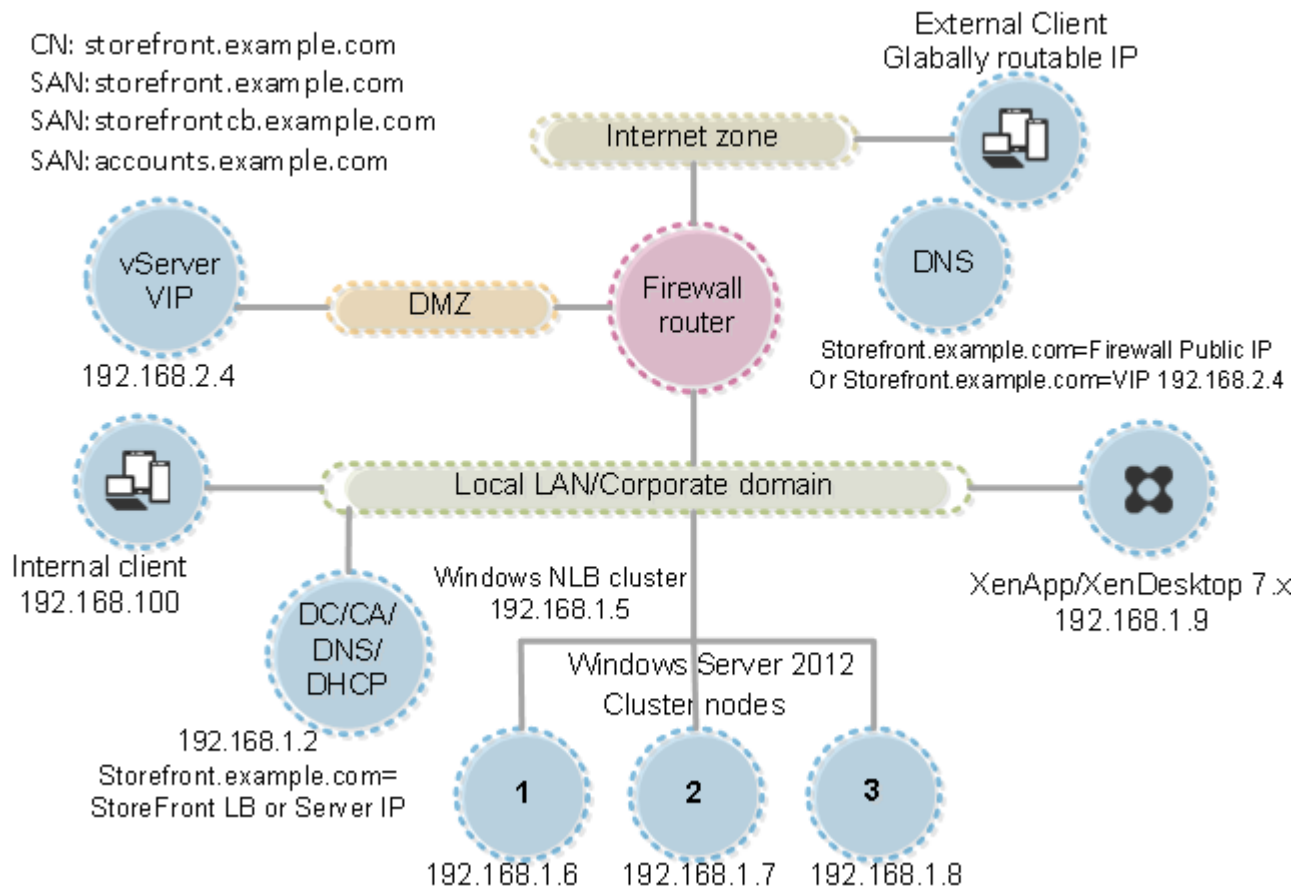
CN: storefront.example.com
SAN: storefront.example.com
SAN: storefrontcb.example.com
SAN: accounts.example.com

External Client
Glabally routable IP

Internet zone

vServer
VIP
192.168.2.4

DMZ

Firewall
router

DNS

Storefront.example.com=Firewall Public IP
Or Storefront.example.com=VIP 192.168.2.4

Local LAN/Corporate domain

Internal client
192.168.100

DC/CA/
DNS/
DHCP
192.168.1.2
Storefront.example.com=
StoreFront LB or Server IP

Windows NLB cluster
192.168.1.5

XenApp/XenDesktop 7.x
192.168.1.9

Windows Server 2012
Cluster nodes

1
192.168.1.6

2
192.168.1.7

3
192.168.1.8